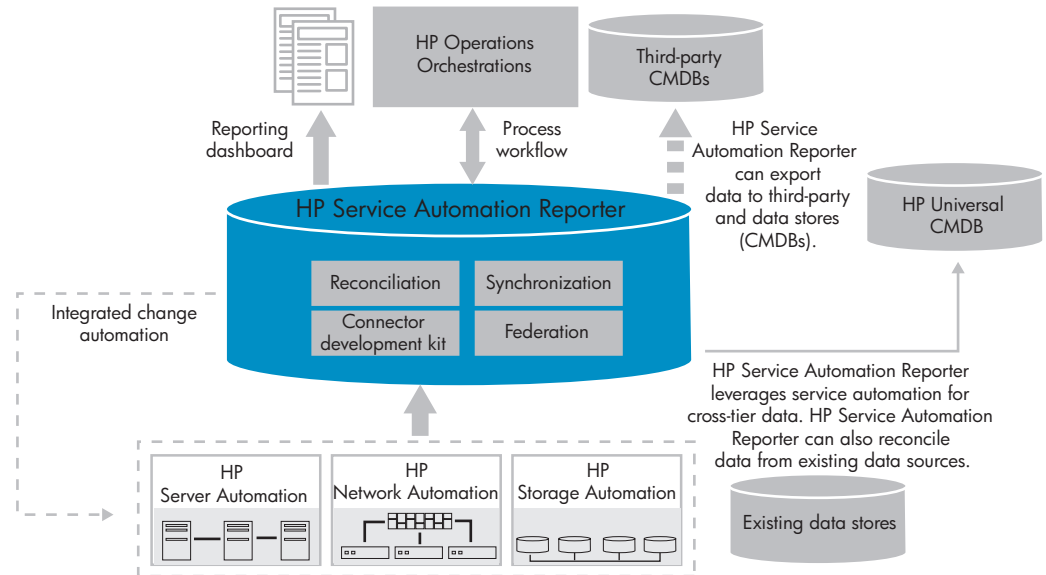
HP Operations Orchestrations

Third-party CMDBs

Reporting dashboard

Process workflow

HP Service Automation Reporter can export data to third-party and data stores (CMDBs).

HP Universal CMDB

HP Service Automation Reporter

Reconciliation

Synchronization

Connector development kit

Federation

Integrated change automation

HP Service Automation Reporter leverages service automation for cross-tier data. HP Service Automation Reporter can also reconcile data from existing data sources.

HP Server Automation

HP Network Automation

HP Storage Automation

Existing data stores